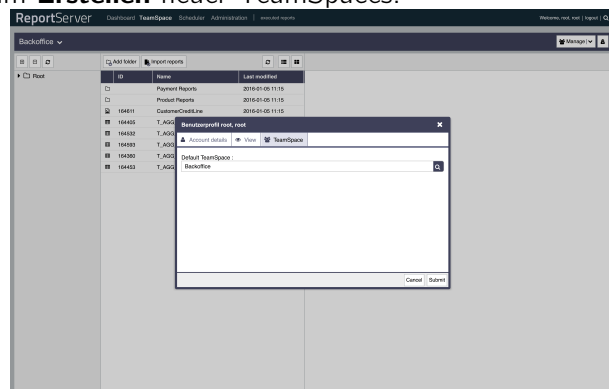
im Erstellen neuer TeamSpaces.

ReportServer Dashboard TeamSpace Scheduler Administration | executed reports

Welcome, root, root | logout | Q

Backoffice

Manage

Root

Add folder Import reports

| ID | Name | Last modified |
|---|---|---|
| | Payment Reports | 2016-01-05 11:15 |
| | Product Reports | 2016-01-05 11:15 |
| 164611 | CustomerCreditLine | 2016-01-05 11:15 |
| 164405 | T_AGG | |
| 164532 | T_AGG | |
| 164583 | T_AGG | |
| 164380 | T_AGG | |
| 164453 | T_AGG | |

Benutzerprofil root, root

Account details View TeamSpace

Default TeamSpace :

Backoffice

Cancel Submit